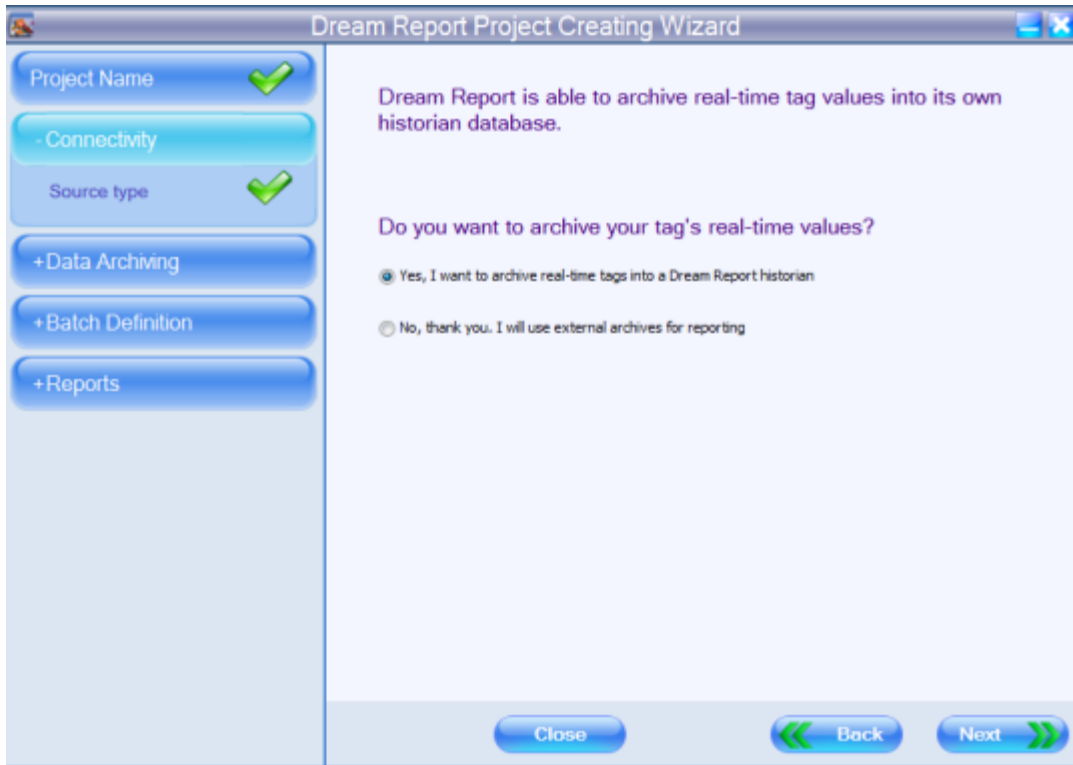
Dream Report Project Creating Wizard

Project Name

- Connectivity

Source type

+Data Archiving

+Batch Definition

+Reports

Dream Report is able to archive real-time tag values into its own historian database.

Do you want to archive your tag's real-time values?

Yes, I want to archive real-time tags into a Dream Report historian

No, thank you. I will use external archives for reporting

Close

Back

Next